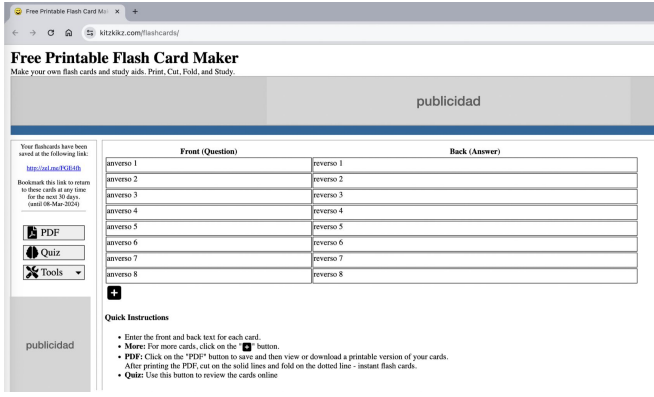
Free Printable Flash Card Ma ×  +

kitzkikz.com/flashcards/

Free Printable Flash Card Maker

Make your own flash cards and study aids. Print, Cut, Fold, and Study.

publicidad

Your flashcards have been saved at the following link:

http://zzl.me/PGE4fh

Bookmark this link to return to these cards at any time for the next 30 days. (until 08-Mar-2024)

PDF

Quiz

Tools

publicidad

| Front (Question) | Back (Answer) |
|---|---|
| anverso 1 | reverso 1 |
| anverso 2 | reverso 2 |
| anverso 3 | reverso 3 |
| anverso 4 | reverso 4 |
| anverso 5 | reverso 5 |
| anverso 6 | reverso 6 |
| anverso 7 | reverso 7 |
| anverso 8 | reverso 8 |

+

Quick Instructions

• Enter the front and back text for each card.
• More: For more cards, click on the "+" button.
• PDF: Click on the "PDF" button to save and then view or download a printable version of your cards. After printing the PDF, cut on the solid lines and fold on the dotted line - instant flash cards.
• Quiz: Use this button to review the cards online